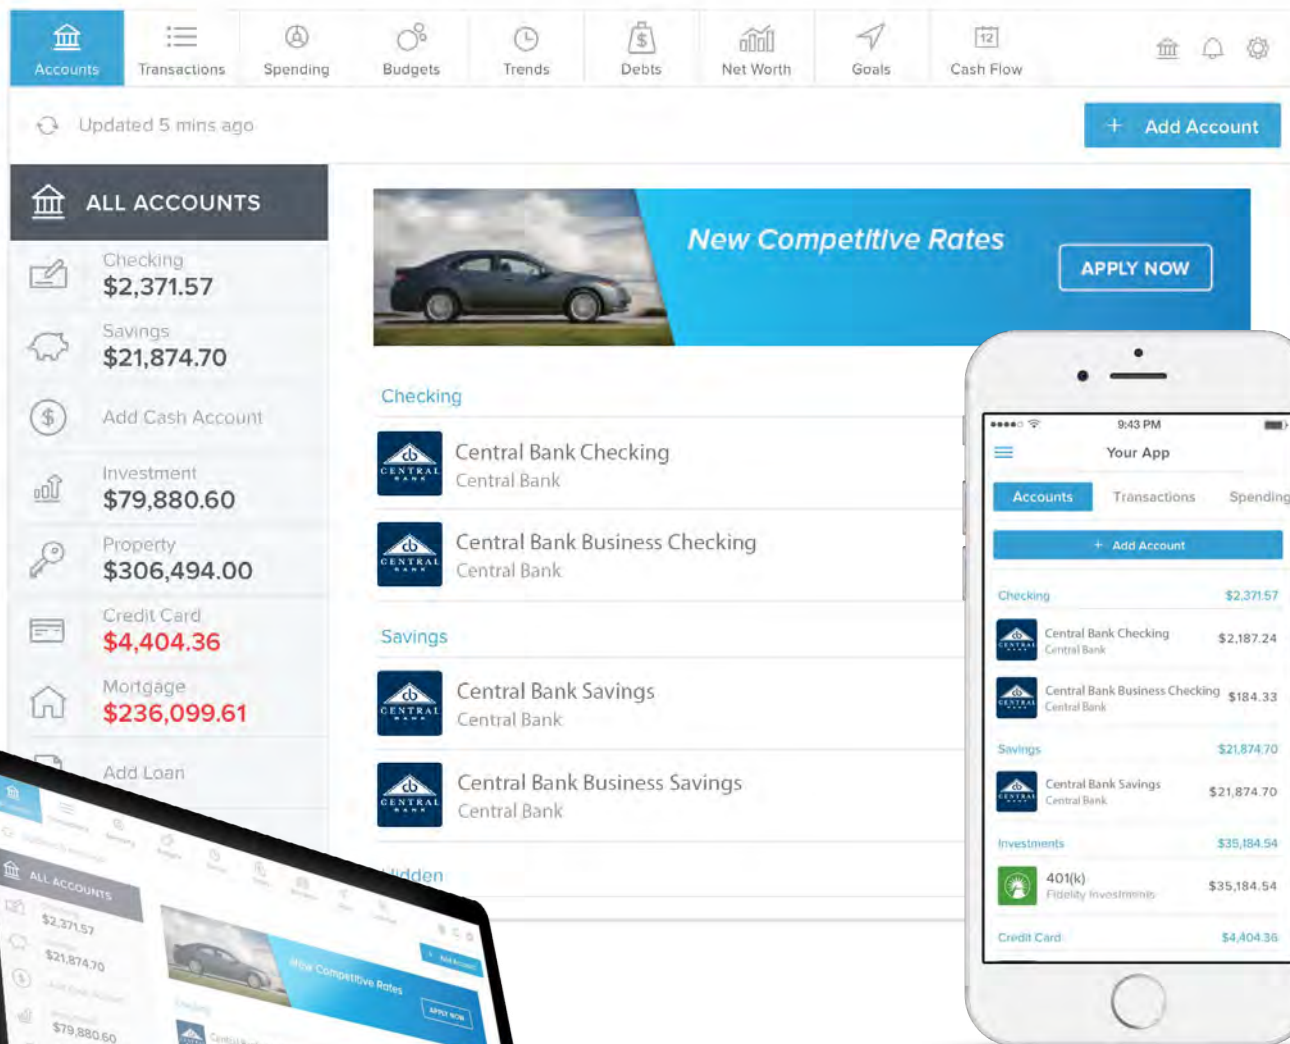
Accounts Transactions Spending Budgets Trends Debts Net Worth Goals Cash Flow

Updated 5 mins ago

+ Add Account

ALL ACCOUNTS

Checking
$2,371.57

Savings
$21,874.70

Add Cash Account

Investment
$79,880.60

Property
$306,494.00

Credit Card
$4,404.36

Mortgage
$236,099.61

Add Loan

New Competitive Rates

APPLY NOW

Checking

Central Bank Checking
Central Bank

Central Bank Business Checking
Central Bank

Savings

Central Bank Savings
Central Bank

Central Bank Business Savings
Central Bank

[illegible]idden

9:43 PM

Your App

Accounts Transactions Spending

+ Add Account

Checking $2,371.57

Central Bank Checking $2,187.24
Central Bank

Central Bank Business Checking $184.33
Central Bank

Savings $21,874.70

Central Bank Savings $21,874.70
Central Bank

Investments $35,184.54

401(k) $35,184.54
Fidelity Investments

Credit Card $4,404.36

ALL ACCOUNTS
$2,371.57
$21,874.70
$79,880.60
New Competitive Rates
APPLY NOW
Add Account